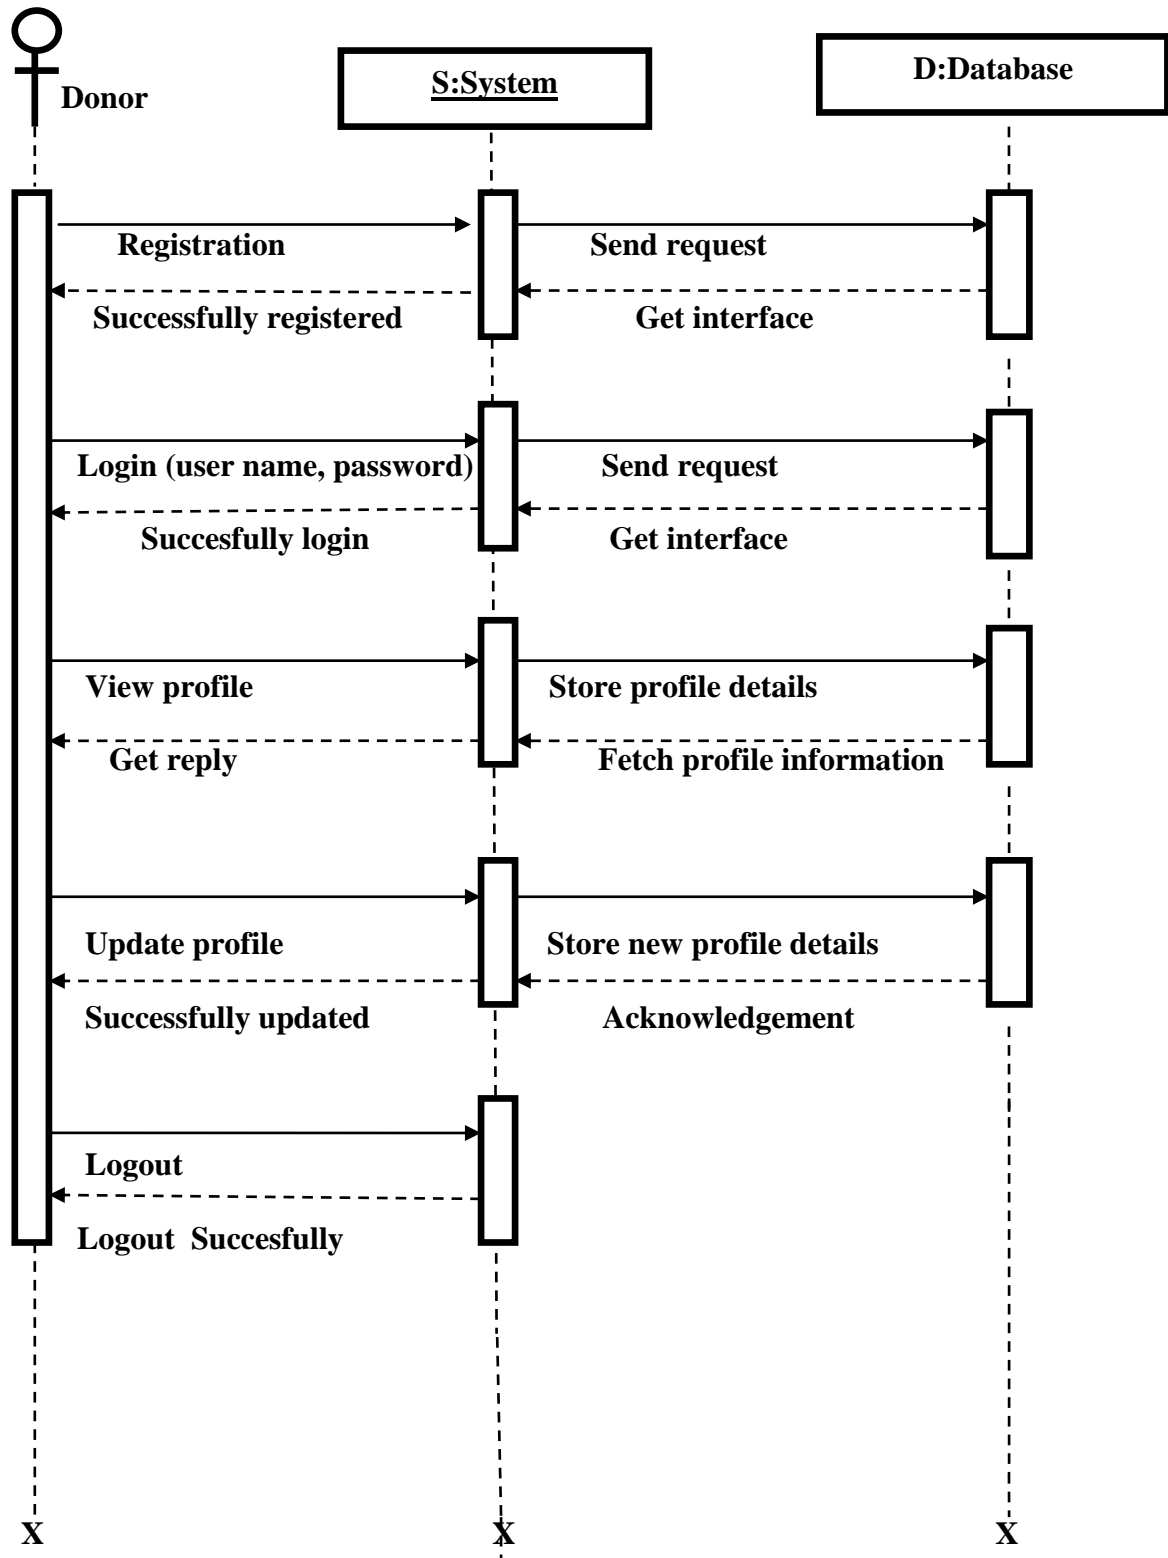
Donor

S:System

D:Database

Registration

Send request

Successfully registered

Get interface

Login (user name, password)

Send request

Succesfully login

Get interface

View profile

Store profile details

Get reply

Fetch profile information

Update profile

Store new profile details

Successfully updated

Acknowledgement

Logout

Logout Succesfully

X

X

X